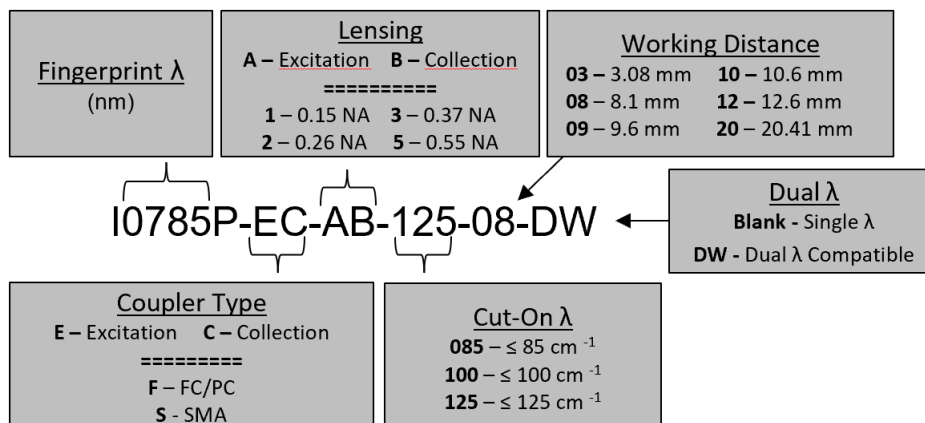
Fingerprint λ
(nm)

Lensing
A – Excitation B – Collection
==========
1 – 0.15 NA 3 – 0.37 NA
2 – 0.26 NA 5 – 0.55 NA

Working Distance
03 – 3.08 mm 10 – 10.6 mm
08 – 8.1 mm 12 – 12.6 mm
09 – 9.6 mm 20 – 20.41 mm

I0785P-EC-AB-125-08-DW

Dual λ
Blank - Single λ
DW - Dual λ Compatible

Coupler Type
E – Excitation C – Collection
=========
F – FC/PC
S - SMA

Cut-On λ
085 – ≤ 85 cm $^{-1}$
100 – ≤ 100 cm $^{-1}$
125 – ≤ 125 cm $^{-1}$